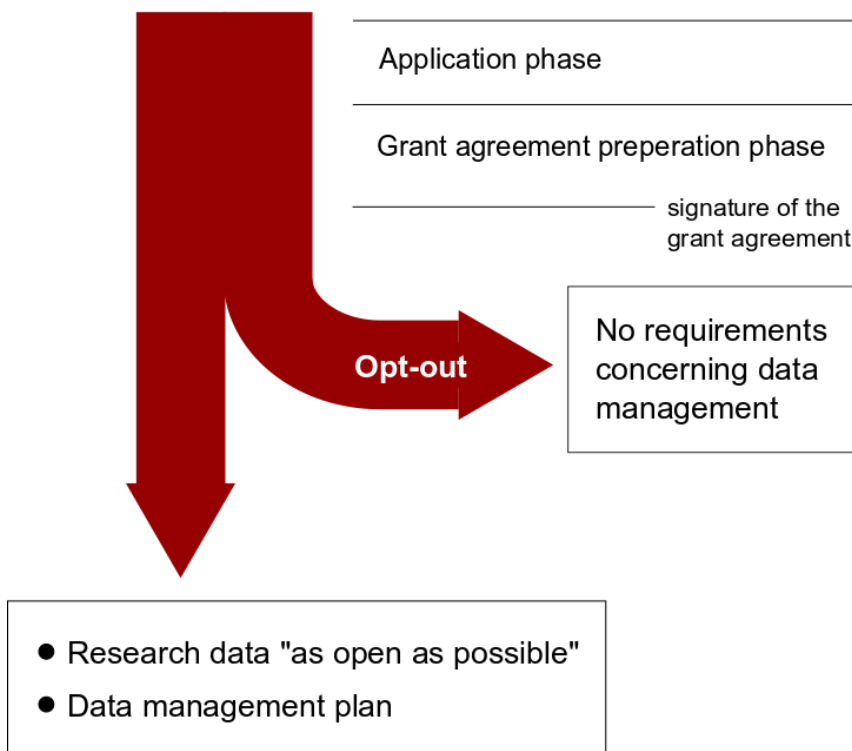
Application phase

Grant agreement preperation phase

signature of the grant agreement

Opt-out

No requirements concerning data management

- Research data "as open as possible"
- Data management plan